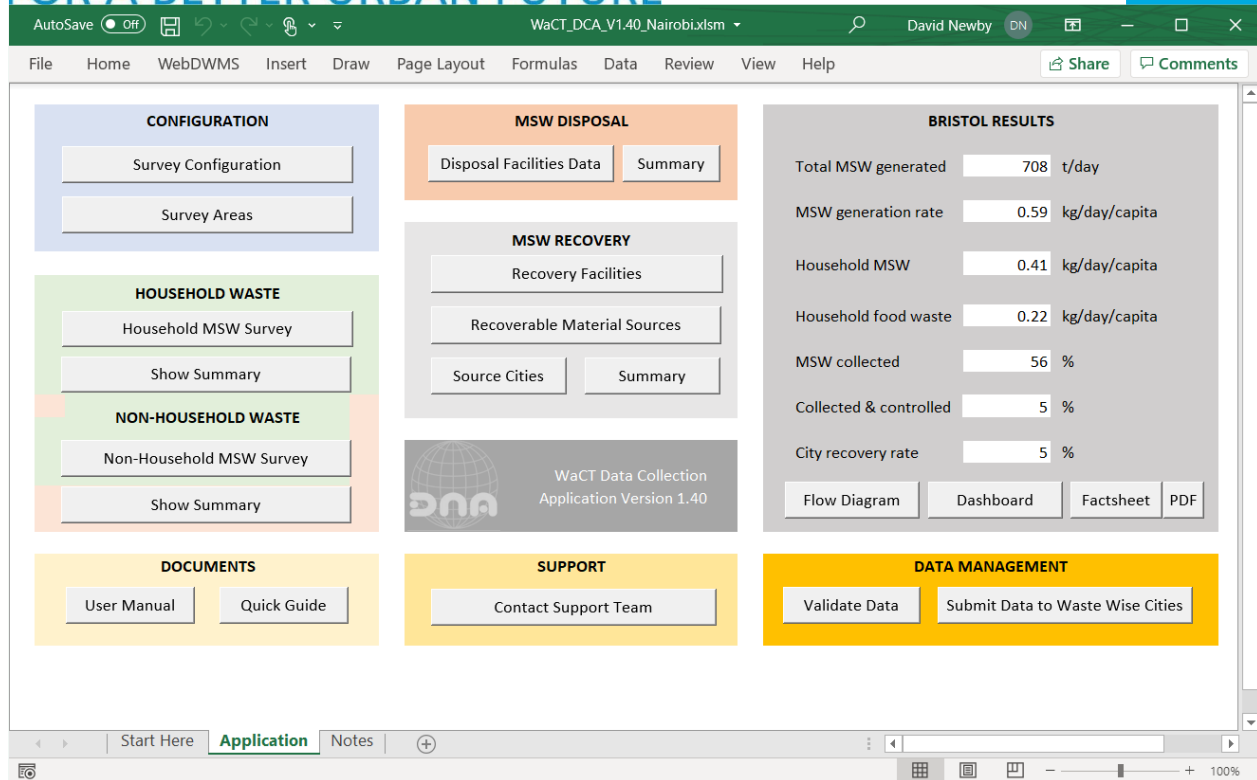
AutoSave Off WaCT_DCA_V1.40_Nairobi.xlsm David Newby DN

File Home WebDWMS Insert Draw Page Layout Formulas Data Review View Help Share Comments

CONFIGURATION
Survey Configuration
Survey Areas

HOUSEHOLD WASTE
Household MSW Survey
Show Summary

NON-HOUSEHOLD WASTE
Non-Household MSW Survey
Show Summary

MSW DISPOSAL
Disposal Facilities Data
Summary

MSW RECOVERY
Recovery Facilities
Recoverable Material Sources
Source Cities
Summary

WaCT Data Collection Application Version 1.40

BRISTOL RESULTS
Total MSW generated 708 t/day
MSW generation rate 0.59 kg/day/capita
Household MSW 0.41 kg/day/capita
Household food waste 0.22 kg/day/capita
MSW collected 56 %
Collected & controlled 5 %
City recovery rate 5 %
Flow Diagram Dashboard Factsheet PDF

DOCUMENTS
User Manual Quick Guide

SUPPORT
Contact Support Team

DATA MANAGEMENT
Validate Data Submit Data to Waste Wise Cities

Start Here Application Notes

100%